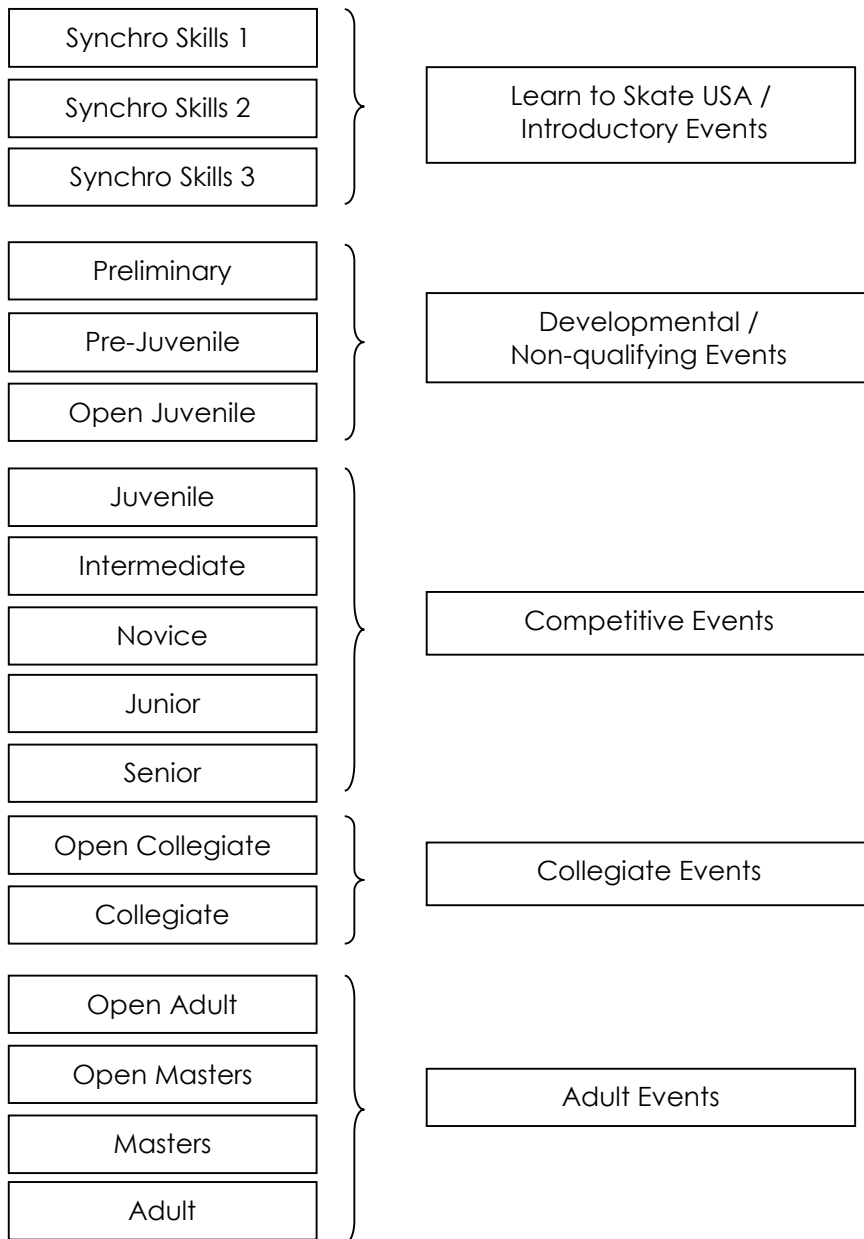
Synchro Skills 1

Synchro Skills 2

Synchro Skills 3

Learn to Skate USA / Introductory Events

Preliminary

Pre-Juvenile

Open Juvenile

Developmental / Non-qualifying Events

Juvenile

Intermediate

Novice

Junior

Senior

Competitive Events

Open Collegiate

Collegiate

Collegiate Events

Open Adult

Open Masters

Masters

Adult

Adult Events